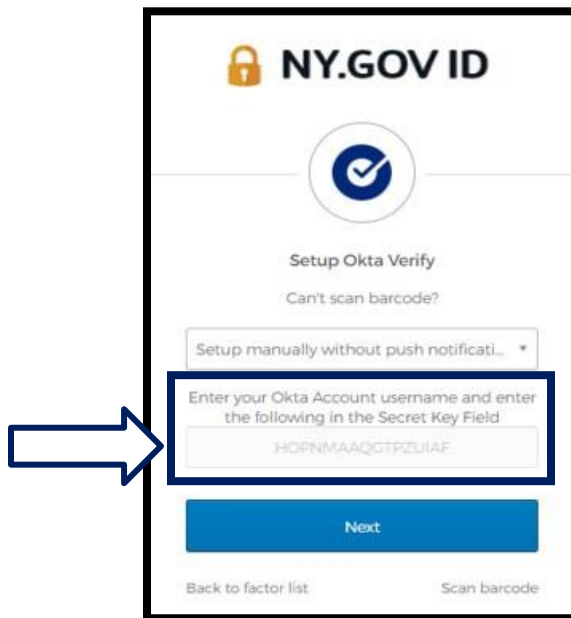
NY.GOV ID

Setup Okta Verify

Can't scan barcode?

Setup manually without push notificati... ▾

Enter your Okta Account username and enter the following in the Secret Key Field

HOPNMAAQGTPZUIAF

Next

Back to factor list

Scan barcode